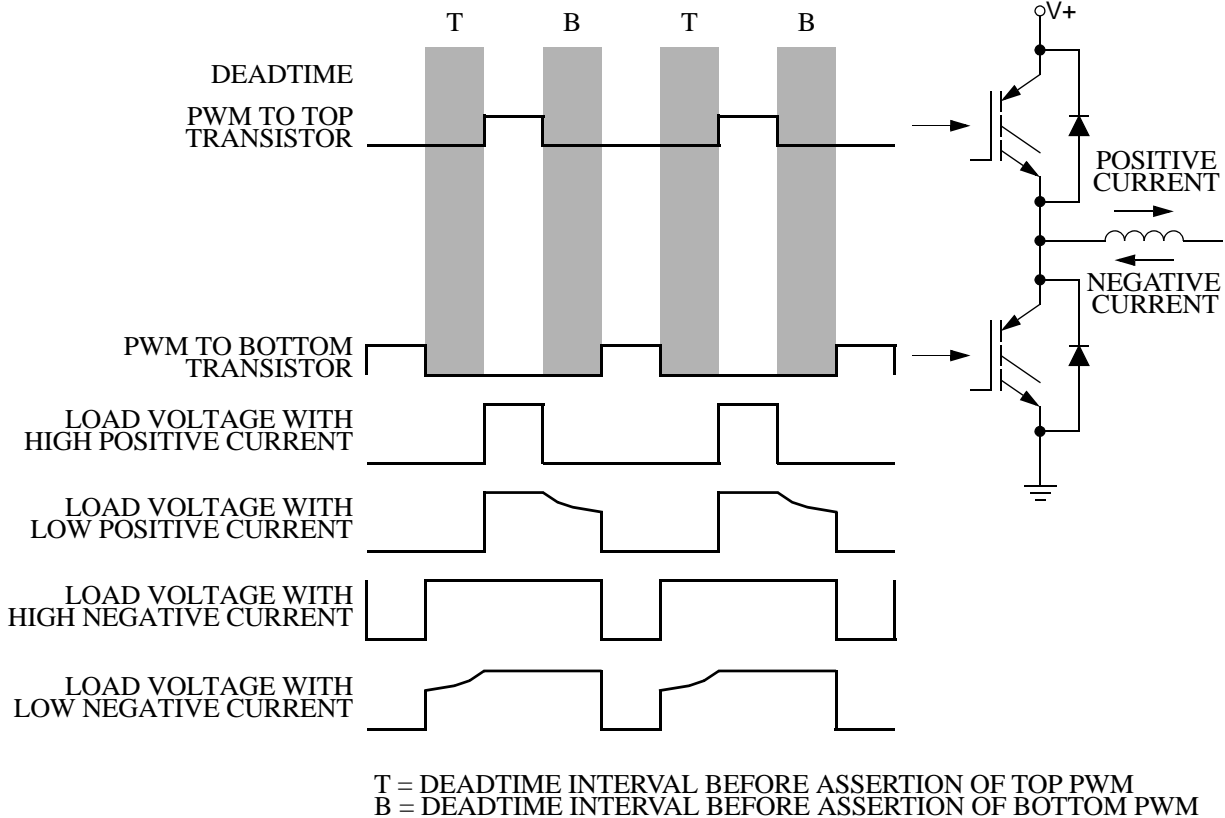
T B T B

V+

DEADTIME

PWM TO TOP TRANSISTOR

POSITIVE CURRENT

NEGATIVE CURRENT

PWM TO BOTTOM TRANSISTOR

LOAD VOLTAGE WITH HIGH POSITIVE CURRENT

LOAD VOLTAGE WITH LOW POSITIVE CURRENT

LOAD VOLTAGE WITH HIGH NEGATIVE CURRENT

LOAD VOLTAGE WITH LOW NEGATIVE CURRENT

T = DEADTIME INTERVAL BEFORE ASSERTION OF TOP PWM
B = DEADTIME INTERVAL BEFORE ASSERTION OF BOTTOM PWM